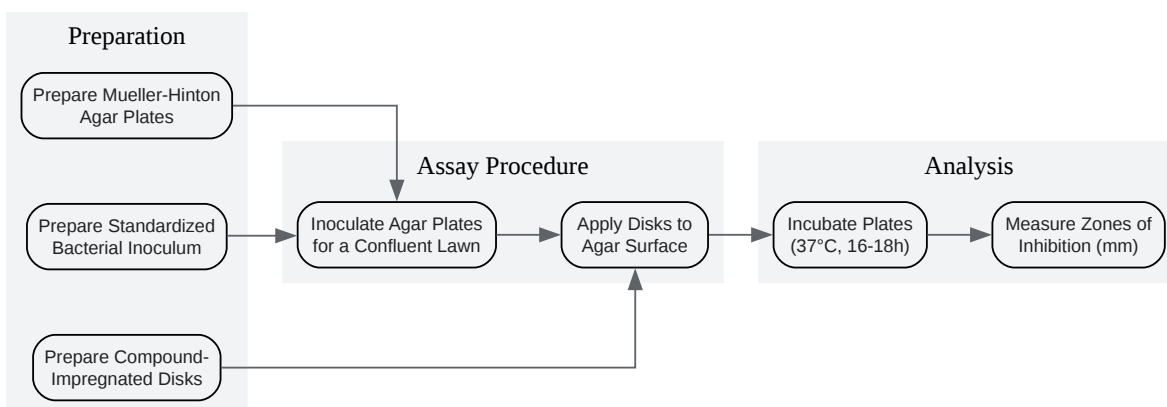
Preparation

Prepare Mueller-Hinton Agar Plates

Prepare Standardized Bacterial Inoculum

Prepare Compound-Impregnated Disks

Assay Procedure

Inoculate Agar Plates for a Confluent Lawn

Apply Disks to Agar Surface

Analysis

Incubate Plates (37°C, 16-18h)

Measure Zones of Inhibition (mm)